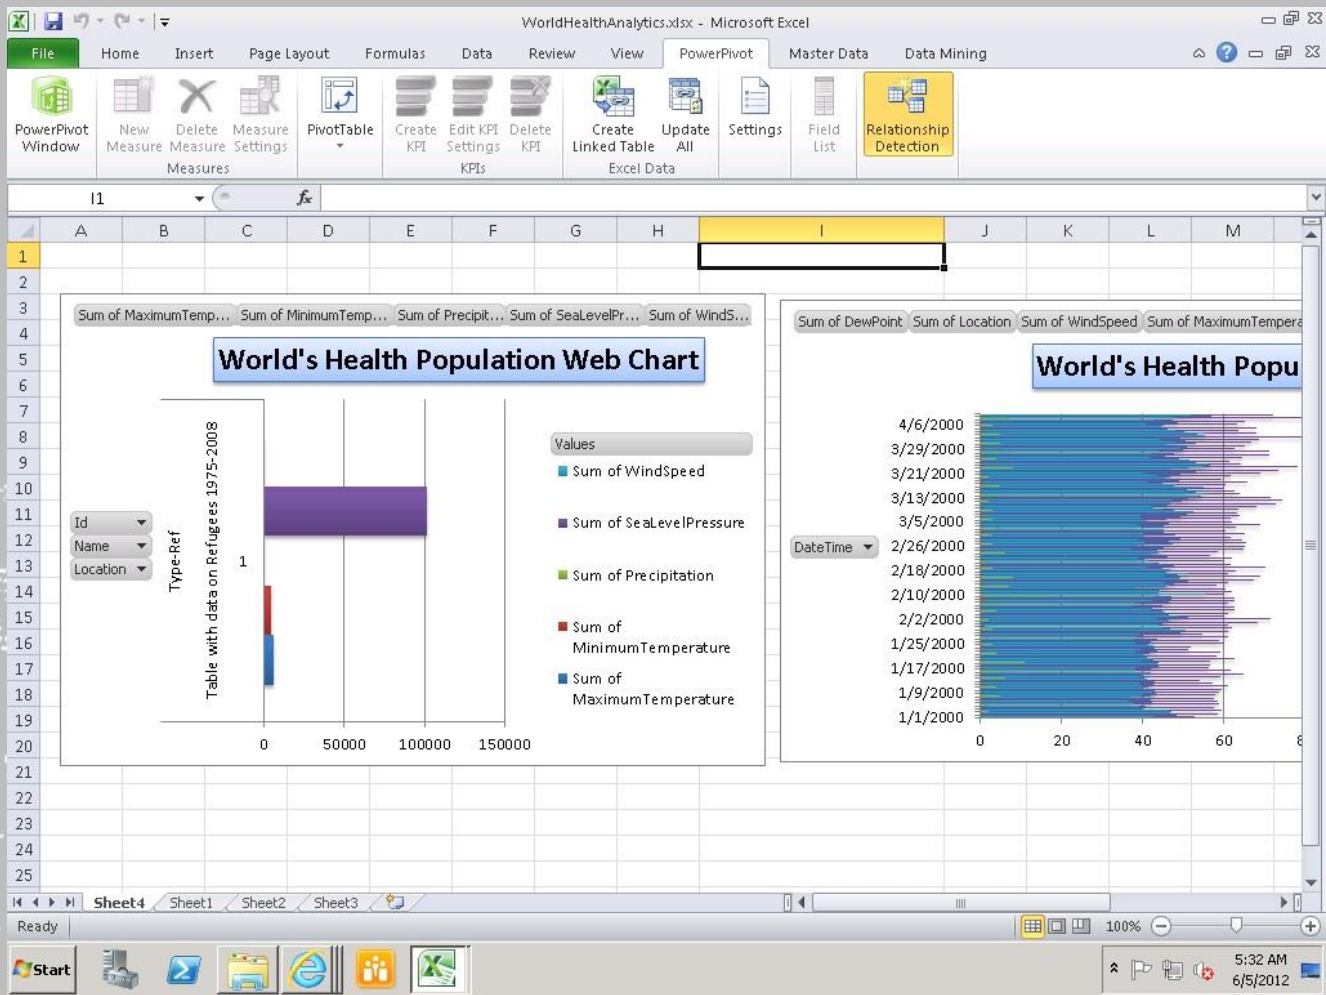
WorldHealthAnalytics.xlsx - Microsoft Excel

File Home Insert Page Layout Formulas Data Review View PowerPivot Master Data Data Mining

PowerPivot Window
New Measure Delete Measure Measure Settings
Measures
PivotTable
Create KPI Edit KPI Settings Delete KPI
KPIs
Create Linked Table Update All
Excel Data
Settings
Field List
Relationship Detection

I1

| | A | B | C | D | E | F | G | H | I | J | K | L | M |
|---|---|---|---|---|---|---|---|---|---|---|---|---|---|
| 1 | | | | | | | | | | | | | |

Sum of MaximumTemp... Sum of MinimumTemp... Sum of Precipit... Sum of SeaLevelPr... Sum of WindS...

World's Health Population Web Chart

Id
Name
Location

Table with data on Refugees 1975-2008
Type-Ref
1

0 50000 100000 150000

Values
Sum of WindSpeed
Sum of SeaLevelPressure
Sum of Precipitation
Sum of MinimumTemperature
Sum of MaximumTemperature

Sum of DewPoint Sum of Location Sum of WindSpeed Sum of MaximumTempera

World's Health Popu

DateTime

4/6/2000
3/29/2000
3/21/2000
3/13/2000
3/5/2000
2/26/2000
2/18/2000
2/10/2000
2/2/2000
1/25/2000
1/17/2000
1/9/2000
1/1/2000

0 20 40 60 8

Sheet4 Sheet1 Sheet2 Sheet3

Ready
100%

Start
5:32 AM
6/5/2012